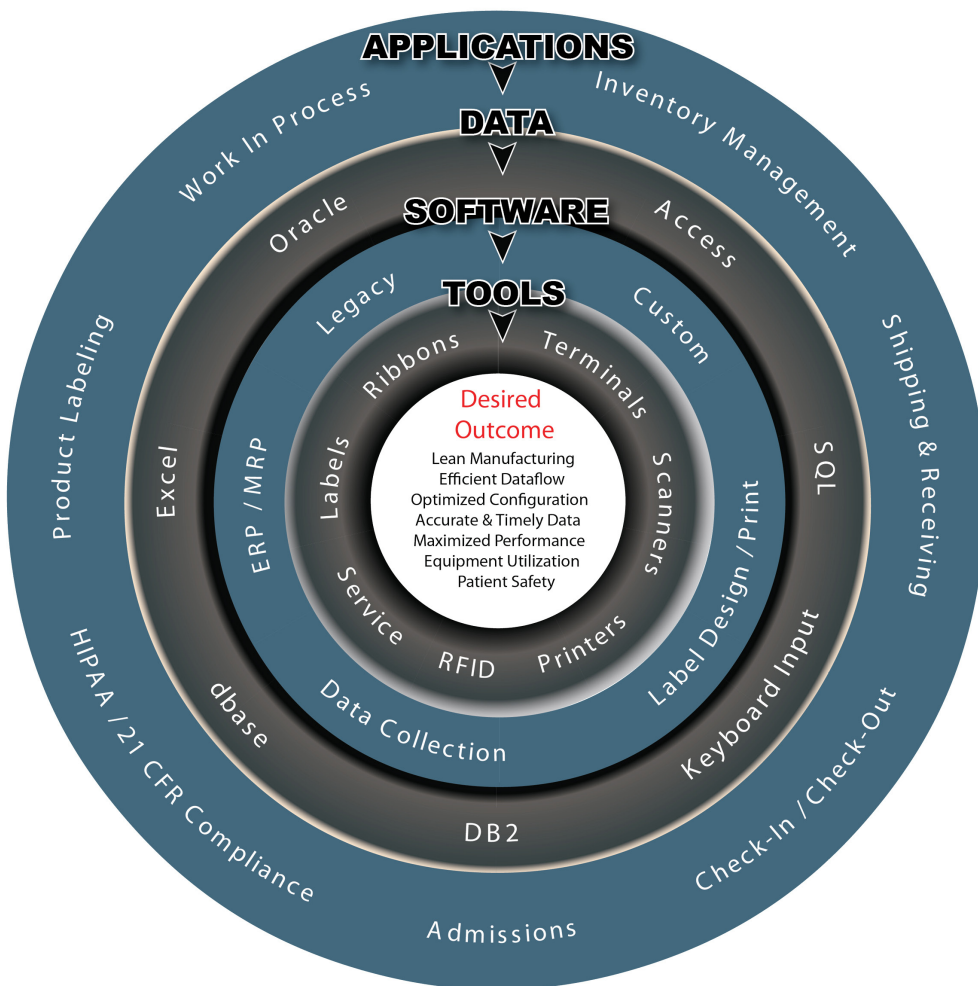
APPLICATIONS
DATA
SOFTWARE
TOOLS

Work In Process
Inventory Management
Shipping & Receiving
Check-In / Check-Out
Admissions
HIPAA / 21 CFR Compliance
Product Labeling

Oracle
Access
SQL
Keyboard Input
DB2
dbase
Excel

Legacy
Custom
Label Design / Print
Data Collection
ERP / MRP

Ribbons
Terminals
Scanners
Printers
RFID
Service
Labels

Desired Outcome
Lean Manufacturing
Efficient Dataflow
Optimized Configuration
Accurate & Timely Data
Maximized Performance
Equipment Utilization
Patient Safety